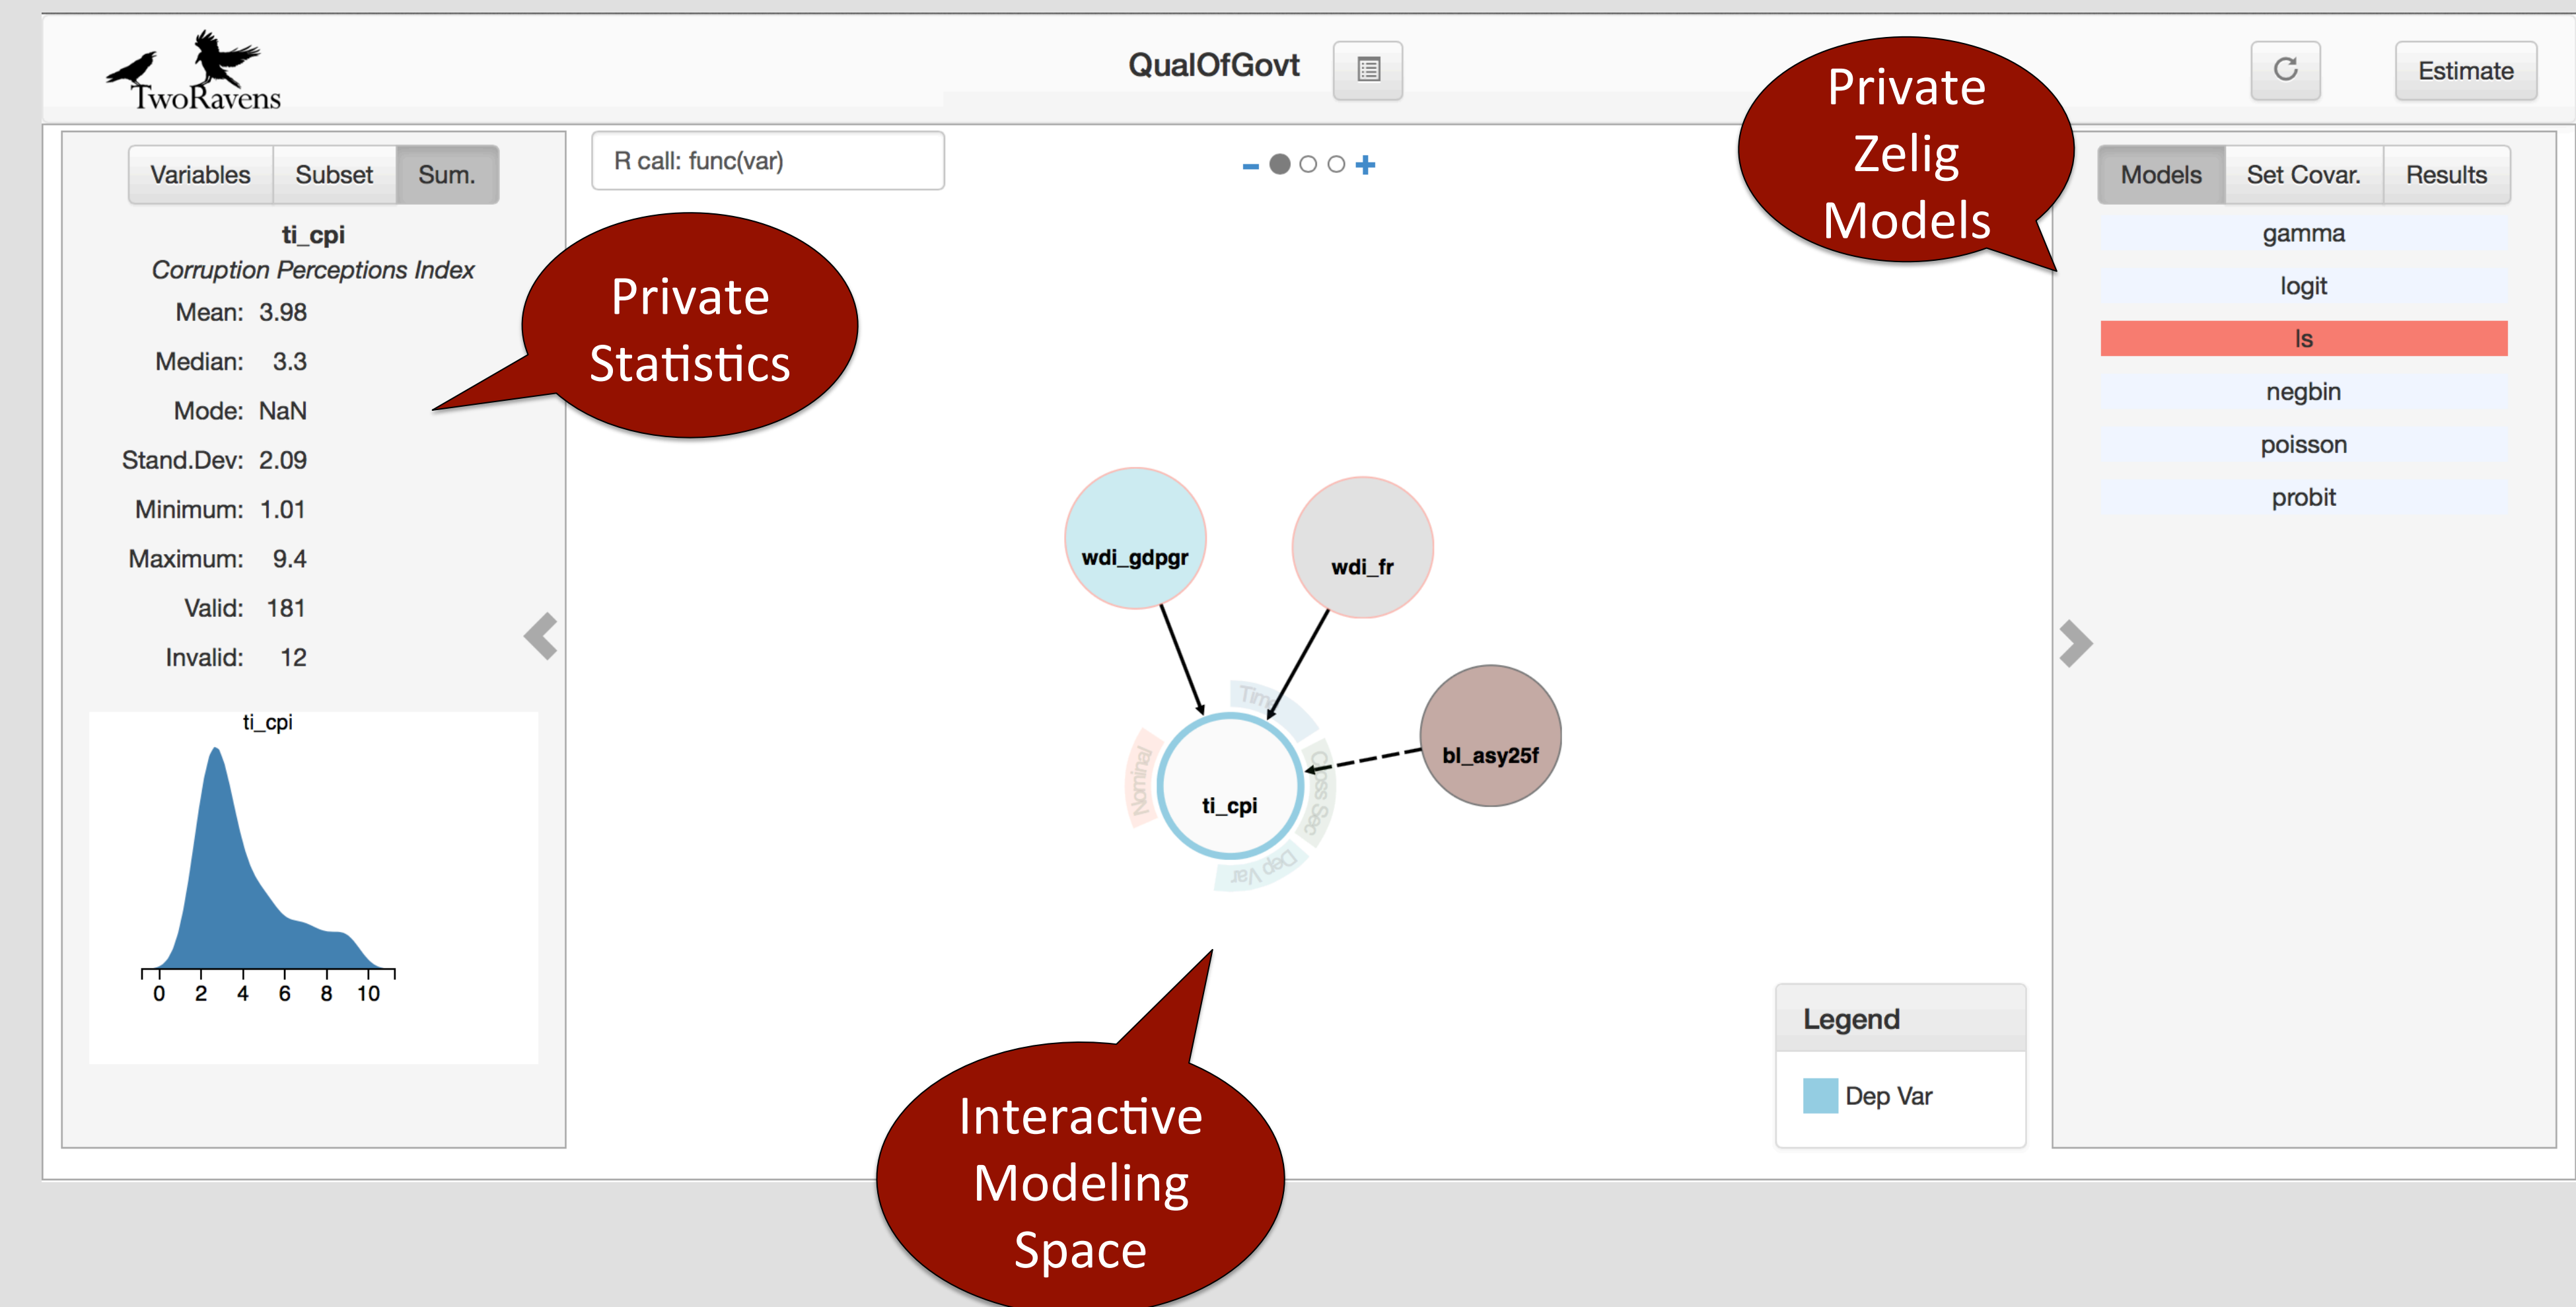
TwoRavens

QualOfGovt

Estimate

Private Zelig Models

Variables Subset Sum.

ti_cpi
Corruption Perceptions Index
Mean: 3.98
Median: 3.3
Mode: NaN
Stand.Dev: 2.09
Minimum: 1.01
Maximum: 9.4
Valid: 181
Invalid: 12

ti_cpi

0 2 4 6 8 10

Private Statistics

R call: func(var)

wdi_gdpgr

wdi_fr

bl_asy25f

ti_cpi

Time

Nominal

Cross Sec

Dep Var

Interactive Modeling Space

Legend

Dep Var

Models Set Covar. Results

gamma

logit

ls

negbin

poisson

probit